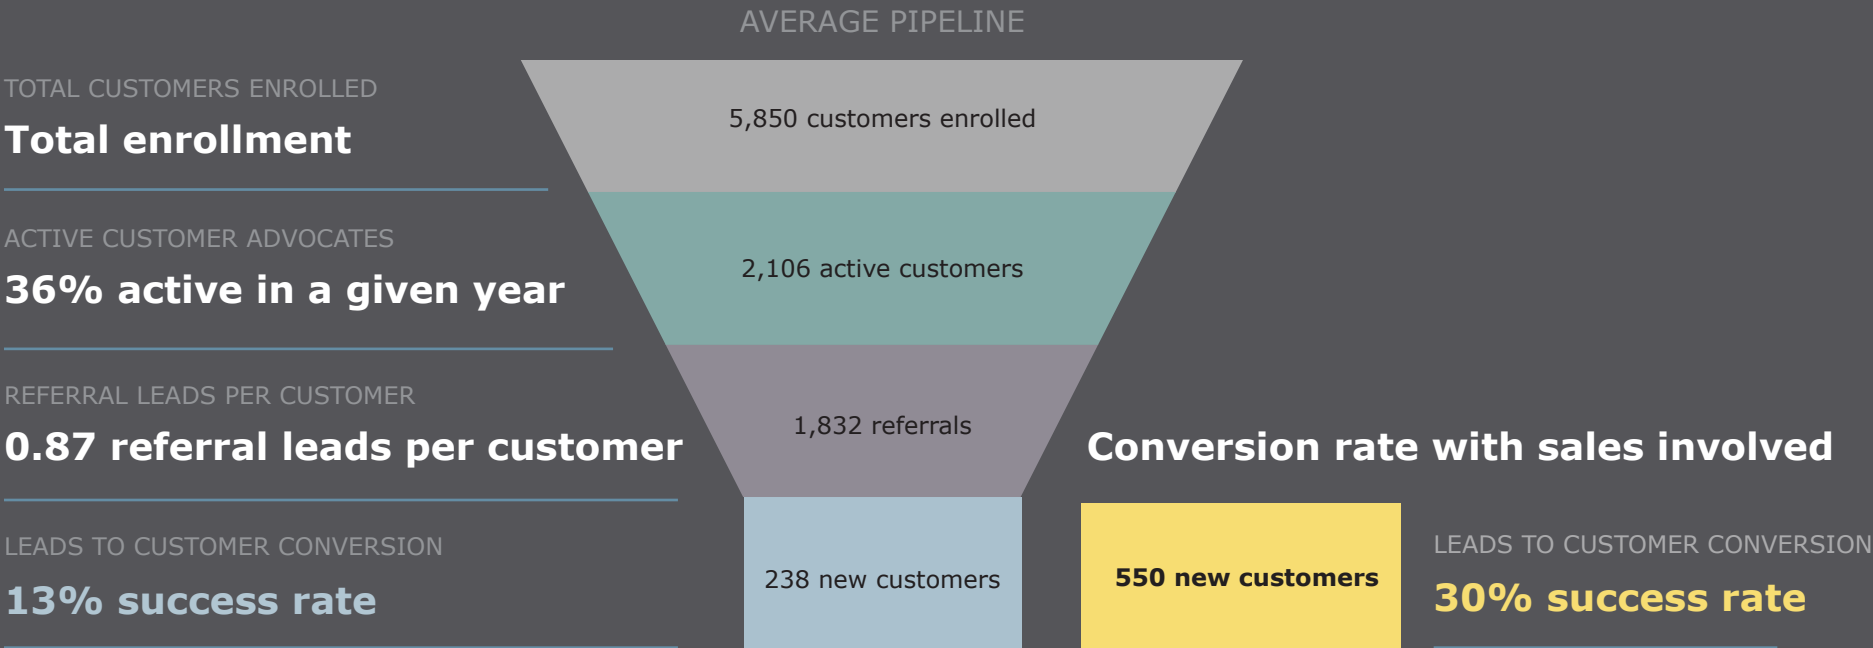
AVERAGE PIPELINE

TOTAL CUSTOMERS ENROLLED
Total enrollment

5,850 customers enrolled

ACTIVE CUSTOMER ADVOCATES
36% active in a given year

2,106 active customers

REFERRAL LEADS PER CUSTOMER
0.87 referral leads per customer

1,832 referrals

Conversion rate with sales involved

LEADS TO CUSTOMER CONVERSION
13% success rate

238 new customers

550 new customers

LEADS TO CUSTOMER CONVERSION
30% success rate